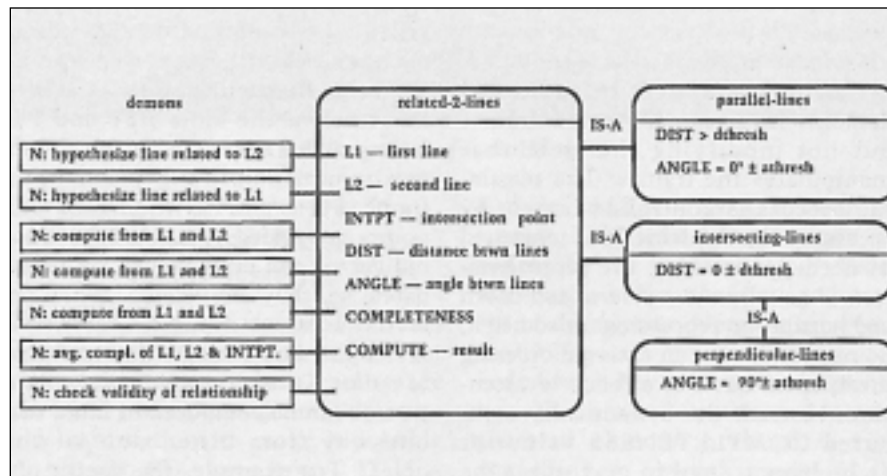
demons

N: hypothesize line related to L2

N: hypothesize line related to L1

N: compute from L1 and L2

N: compute from L1 and L2

N: compute from L1 and L2

N: avg. compl. of L1, L2 & INTPT.

N: check validity of relationship

related-2-lines

L1 — first line

L2 — second line

INTPT — intersection point

DIST — distance btwn lines

ANGLE — angle btwn lines

COMPLETENESS

COMPUTE — result

IS-A

parallel-lines

DIST > dthresh

ANGLE = 0° ± athresh

IS-A

intersecting-lines

DIST = 0 ± dthresh

IS-A

perpendicular-lines

ANGLE = 90° ± athresh